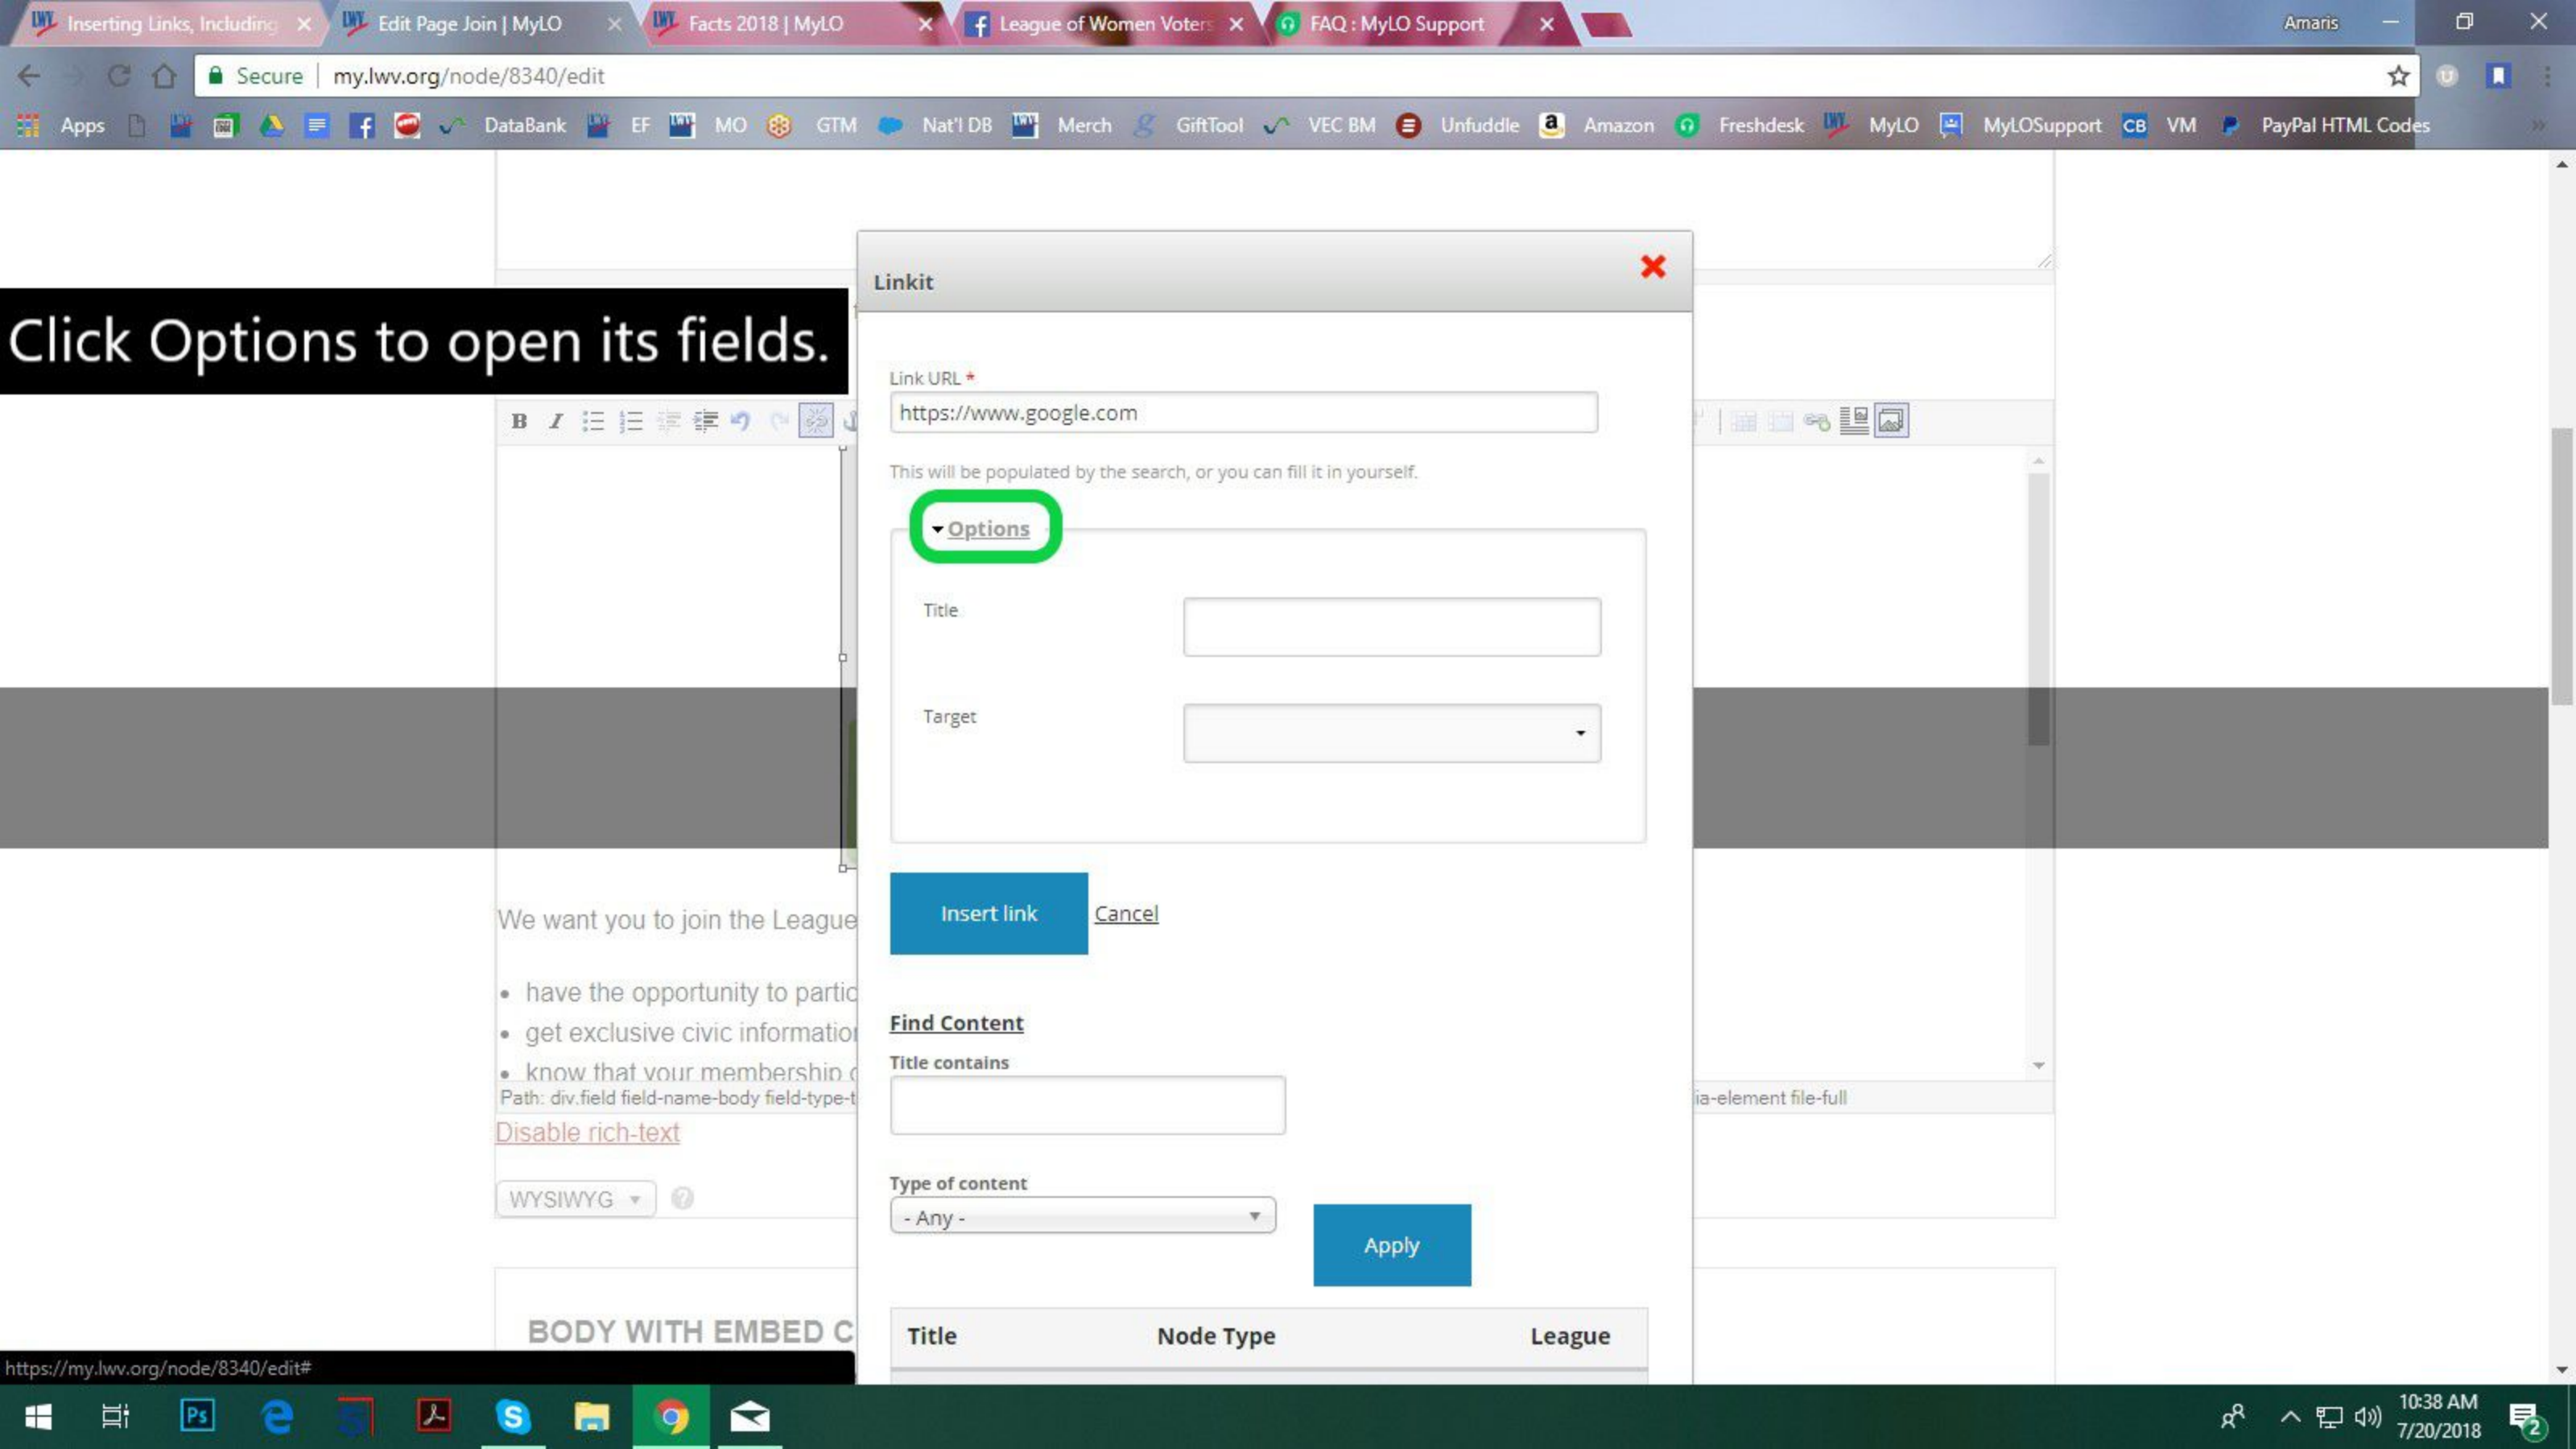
Inserting Links, Including × Edit Page Join | MyLO × Facts 2018 | MyLO × League of Women Voters × FAQ : MyLO Support ×

Amaris

Secure | my.lwv.org/node/8340/edit

Apps DataBank EF MO GTM Nat'l DB Merch GiftTool VEC BM Unfuddle Amazon Freshdesk MyLO MyLOSupport CB VM PayPal HTML Codes

Click Options to open its fields.

Linkit

Link URL *

https://www.google.com

This will be populated by the search, or you can fill it in yourself.

Options

Title

Target

Insert link Cancel

Find Content

Title contains

Type of content

- Any -

Apply

| Title | Node Type | League |
|---|---|---|

We want you to join the League

- have the opportunity to partic
- get exclusive civic informatio
- know that your membership

Path: div.field field-name-body field-type-t

ia-element file-full

Disable rich-text

WYSIWYG

BODY WITH EMBED C

https://my.lwv.org/node/8340/edit#

10:38 AM
7/20/2018